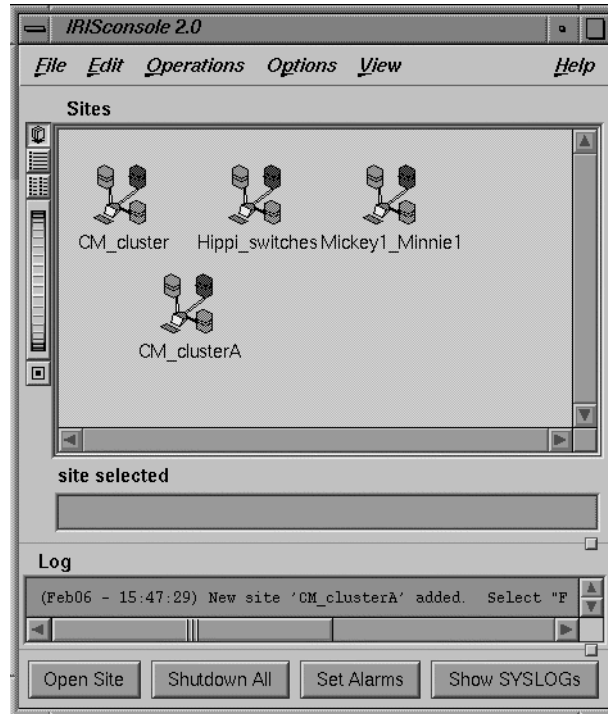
IRISconsole 2.0

File Edit Operations Options View Help

Sites

CM_cluster Hippi_switches Mickey1_Minnie1

CM_clusterA

site selected

Log

(Feb06 - 15:47:29) New site 'CM_clusterA' added. Select "F

Open Site Shutdown All Set Alarms Show SYSLOGs